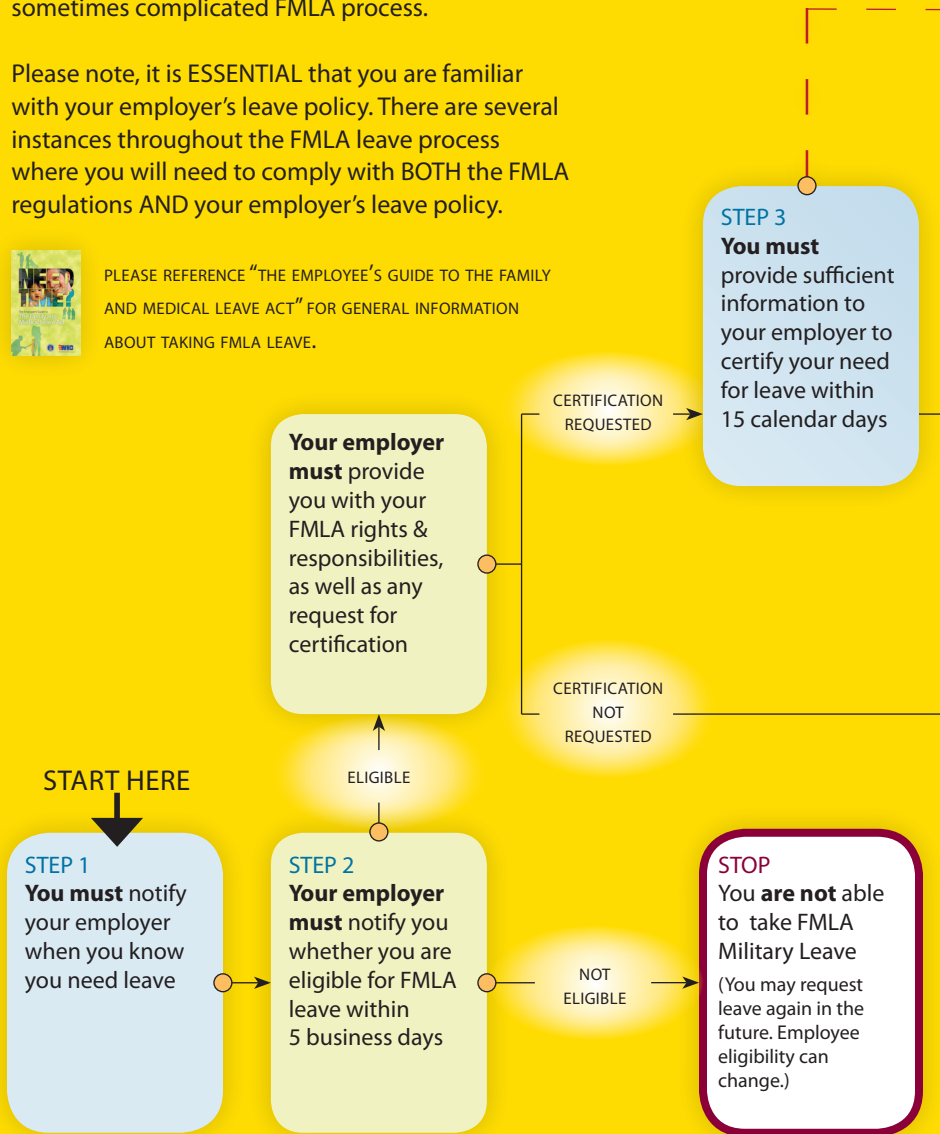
sometimes complicated FMLA process.

Please note, it is ESSENTIAL that you are familiar with your employer's leave policy. There are several instances throughout the FMLA leave process where you will need to comply with BOTH the FMLA regulations AND your employer's leave policy.

NEED TIME?

PLEASE REFERENCE "THE EMPLOYEE'S GUIDE TO THE FAMILY AND MEDICAL LEAVE ACT" FOR GENERAL INFORMATION ABOUT TAKING FMLA LEAVE.

STEP 3
**You must** provide sufficient information to your employer to certify your need for leave within 15 calendar days

CERTIFICATION REQUESTED

**Your employer must** provide you with your FMLA rights & responsibilities, as well as any request for certification

CERTIFICATION NOT REQUESTED

ELIGIBLE

START HERE

STEP 1
**You must** notify your employer when you know you need leave

STEP 2
**Your employer must** notify you whether you are eligible for FMLA leave within 5 business days

NOT ELIGIBLE

STOP
You **are not** able to take FMLA Military Leave
(You may request leave again in the future. Employee eligibility can change.)